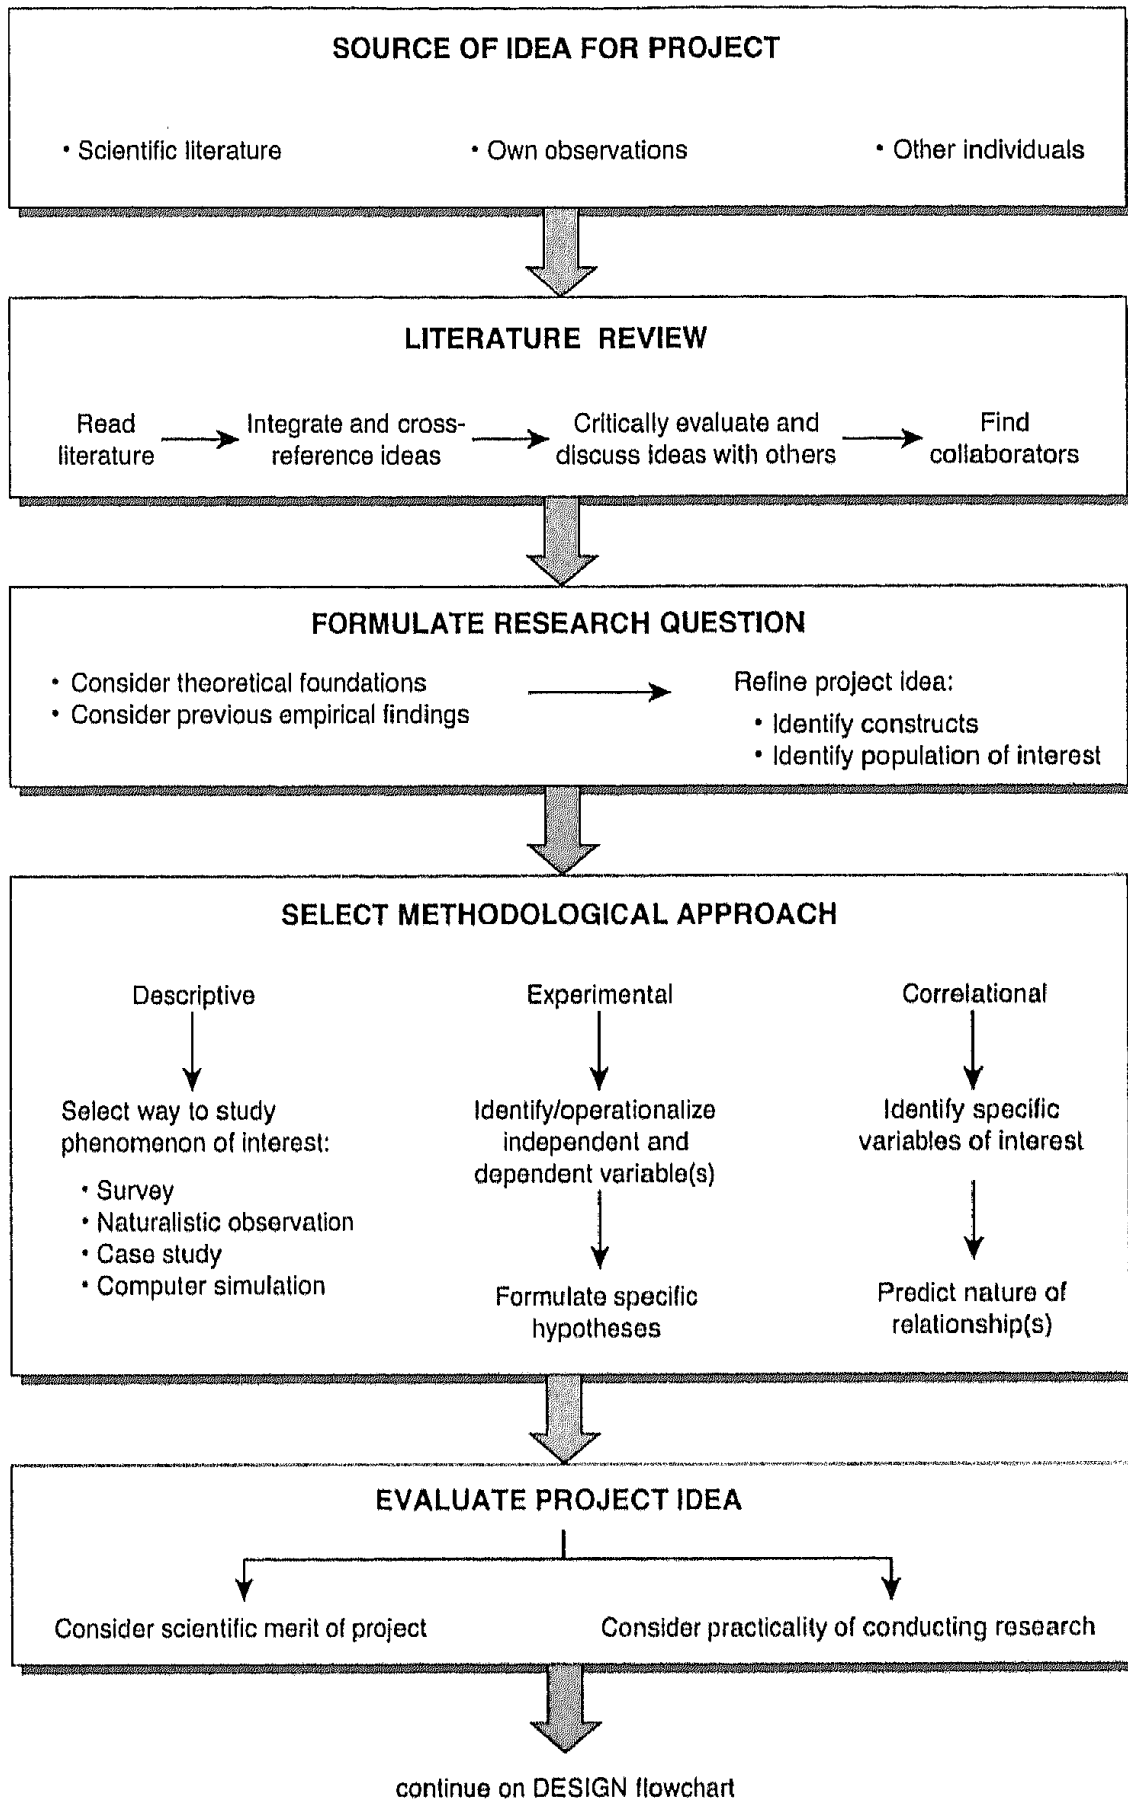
SOURCE OF IDEA FOR PROJECT

• Scientific literature • Own observations • Other individuals

LITERATURE REVIEW

Read literature → Integrate and cross-reference ideas → Critically evaluate and discuss ideas with others → Find collaborators

FORMULATE RESEARCH QUESTION

• Consider theoretical foundations
• Consider previous empirical findings

Refine project idea:
• Identify constructs
• Identify population of interest

SELECT METHODOLOGICAL APPROACH

Descriptive

Select way to study phenomenon of interest:
• Survey
• Naturalistic observation
• Case study
• Computer simulation

Experimental

Identify/operationalize independent and dependent variable(s)

Formulate specific hypotheses

Correlational

Identify specific variables of interest

Predict nature of relationship(s)

EVALUATE PROJECT IDEA

Consider scientific merit of project

Consider practicality of conducting research

continue on DESIGN flowchart